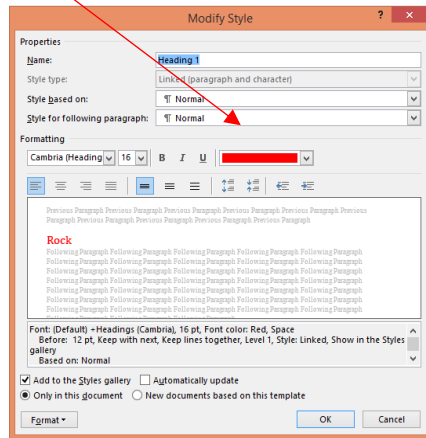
Modify Style

?

×

Properties

Name: Heading 1

Style type: Linked (paragraph and character)

Style based on: ¶ Normal

Style for following paragraph: ¶ Normal

Formatting

Cambria (Heading 16 B I U

Previous Paragraph Previous Paragraph Previous Paragraph Previous Paragraph Previous Paragraph Previous Paragraph Previous Paragraph Previous Paragraph Previous Paragraph

Rock

Following Paragraph Following Paragraph Following Paragraph Following Paragraph Following Paragraph Following Paragraph Following Paragraph Following Paragraph Following Paragraph Following Paragraph Following Paragraph Following Paragraph Following Paragraph Following Paragraph Following Paragraph Following Paragraph Following Paragraph Following Paragraph Following Paragraph Following Paragraph Following Paragraph Following Paragraph Following Paragraph Following Paragraph Following Paragraph Following Paragraph Following Paragraph Following Paragraph Following Paragraph Following Paragraph

Font: (Default) +Headings (Cambria), 16 pt, Font color: Red, Space Before: 12 pt, Keep with next, Keep lines together, Level 1, Style: Linked, Show in the Styles gallery
Based on: Normal

Add to the Styles gallery Automatically update

Only in this document New documents based on this template

Format ▾ OK Cancel